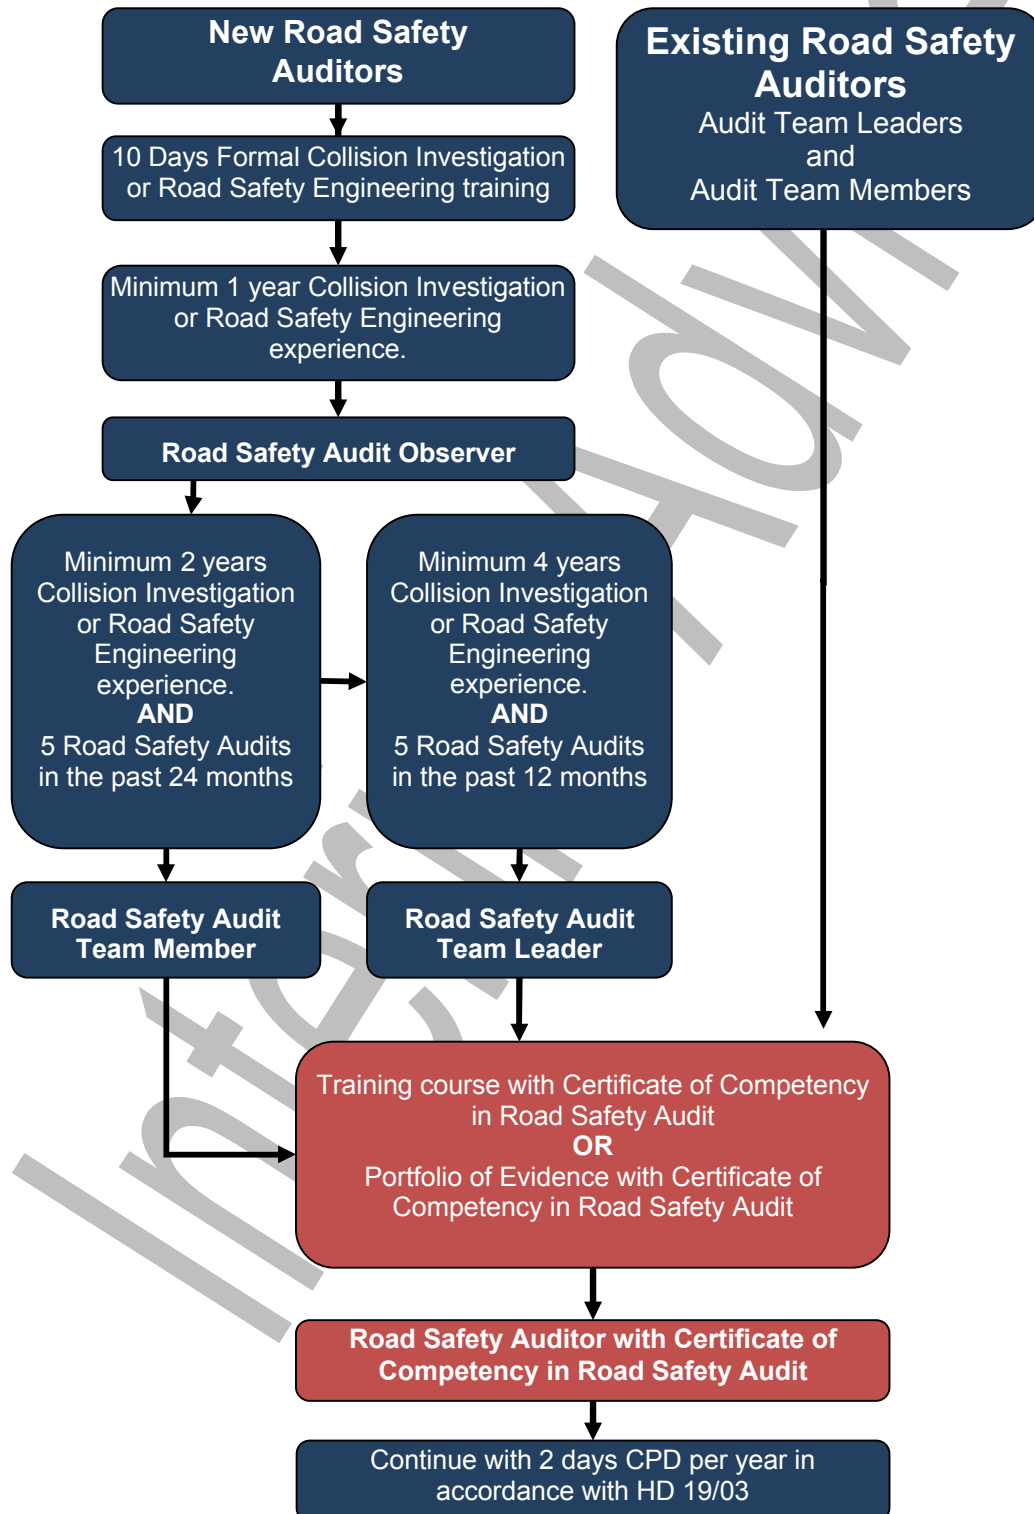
New Road Safety Auditors

10 Days Formal Collision Investigation or Road Safety Engineering training

Minimum 1 year Collision Investigation or Road Safety Engineering experience.

Road Safety Audit Observer

Minimum 2 years Collision Investigation or Road Safety Engineering experience.
AND
5 Road Safety Audits in the past 24 months

Minimum 4 years Collision Investigation or Road Safety Engineering experience.
AND
5 Road Safety Audits in the past 12 months

Road Safety Audit Team Member

Road Safety Audit Team Leader

Existing Road Safety Auditors
Audit Team Leaders and Audit Team Members

Training course with Certificate of Competency in Road Safety Audit
OR
Portfolio of Evidence with Certificate of Competency in Road Safety Audit

Road Safety Auditor with Certificate of Competency in Road Safety Audit

Continue with 2 days CPD per year in accordance with HD 19/03

Interim Advice